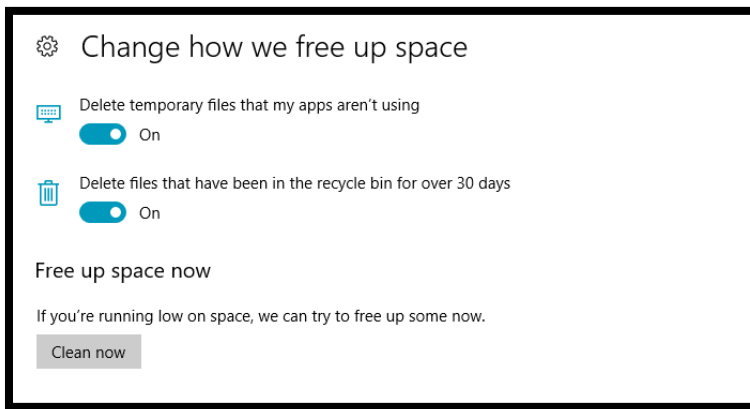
Change how we free up space

Delete temporary files that my apps aren't using

On

Delete files that have been in the recycle bin for over 30 days

On

Free up space now

If you're running low on space, we can try to free up some now.

Clean now